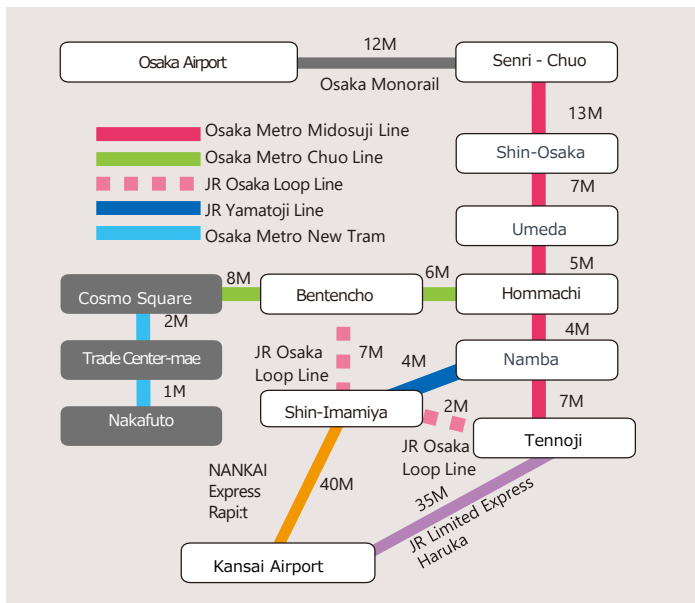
Osaka Airport
12M
Osaka Monorail
Senri - Chuo
13M
Osaka Metro Midosuji Line
Osaka Metro Chuo Line
JR Osaka Loop Line
JR Yamatoji Line
Osaka Metro New Tram
Shin-Osaka
7M
Umeda
5M
Cosmo Square
8M
Bentencho
6M
Hommachi
2M
4M
Trade Center-mae
JR Osaka Loop Line
7M
4M
Namba
1M
Nakafuto
Shin-Imamiya
2M
7M
JR Osaka Loop Line
Tennoji
NANKAI Express Rapi:t
40M
35M
JR Limited Express Haruka
Kansai Airport